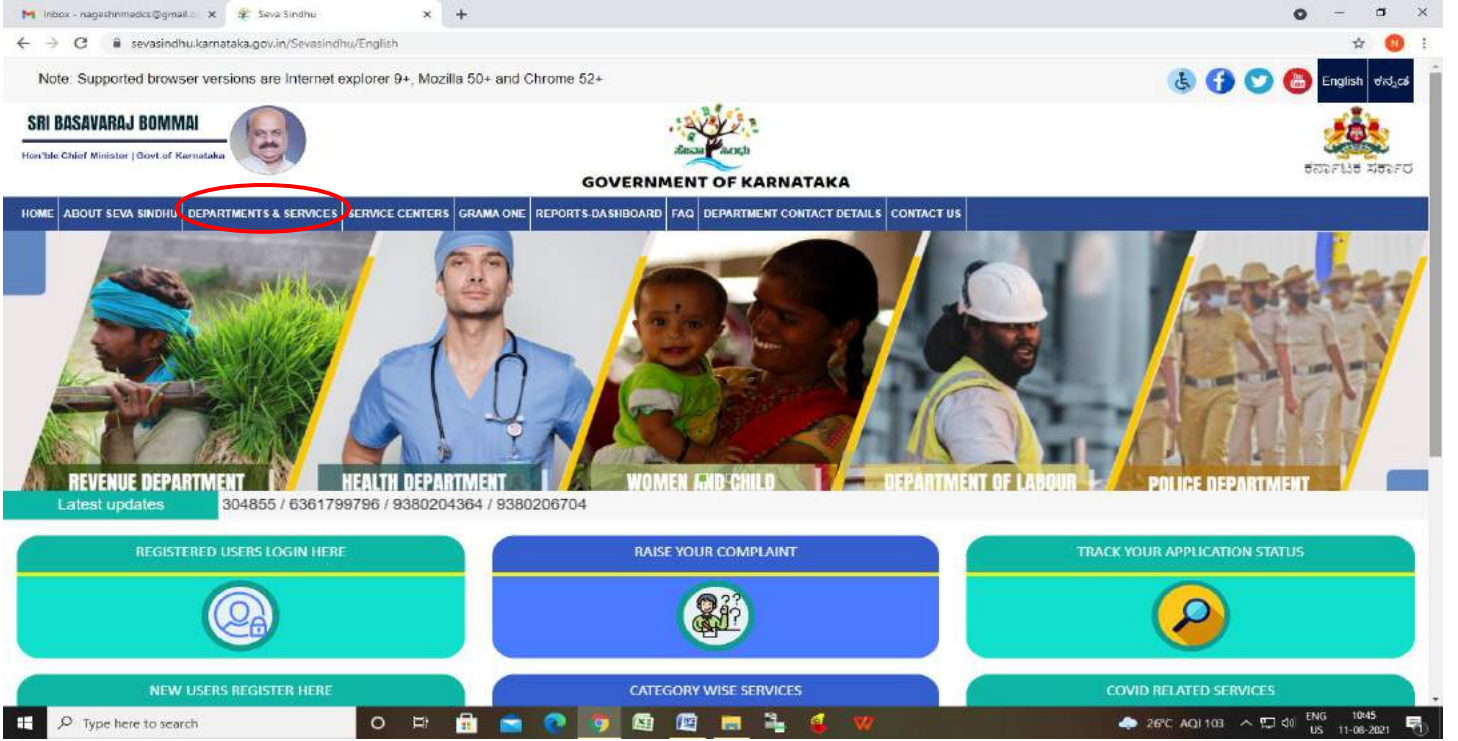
Inbox - nageshmedcs@gmail.co ×
Seva Sindhu ×
+
sevasindhu.karnataka.gov.in/Sevasindhu/English

Note: Supported browser versions are Internet explorer 9+, Mozilla 50+ and Chrome 52+

English ಕನ್ನಡ

SRI BASAVARAJ BOMMAI
Hon'ble Chief Minister | Govt.of Karnataka

ಸೇವಾ ಸಿಂಧು
GOVERNMENT OF KARNATAKA

ಕರ್ನಾಟಕ ಸರ್ಕಾರ

HOME | ABOUT SEVA SINDHU | DEPARTMENTS & SERVICES | SERVICE CENTERS | GRAMA ONE | REPORTS-DASHBOARD | FAQ | DEPARTMENT CONTACT DETAILS | CONTACT US

REVENUE DEPARTMENT
HEALTH DEPARTMENT
WOMEN AND CHILD
DEPARTMENT OF LABOUR
POLICE DEPARTMENT

Latest updates
304855 / 6361799796 / 9380204364 / 9380206704

REGISTERED USERS LOGIN HERE
RAISE YOUR COMPLAINT
TRACK YOUR APPLICATION STATUS

NEW USERS REGISTER HERE
CATEGORY WISE SERVICES
COVID RELATED SERVICES

Type here to search
26°C AQI 103
ENG US
10:45
11-08-2021